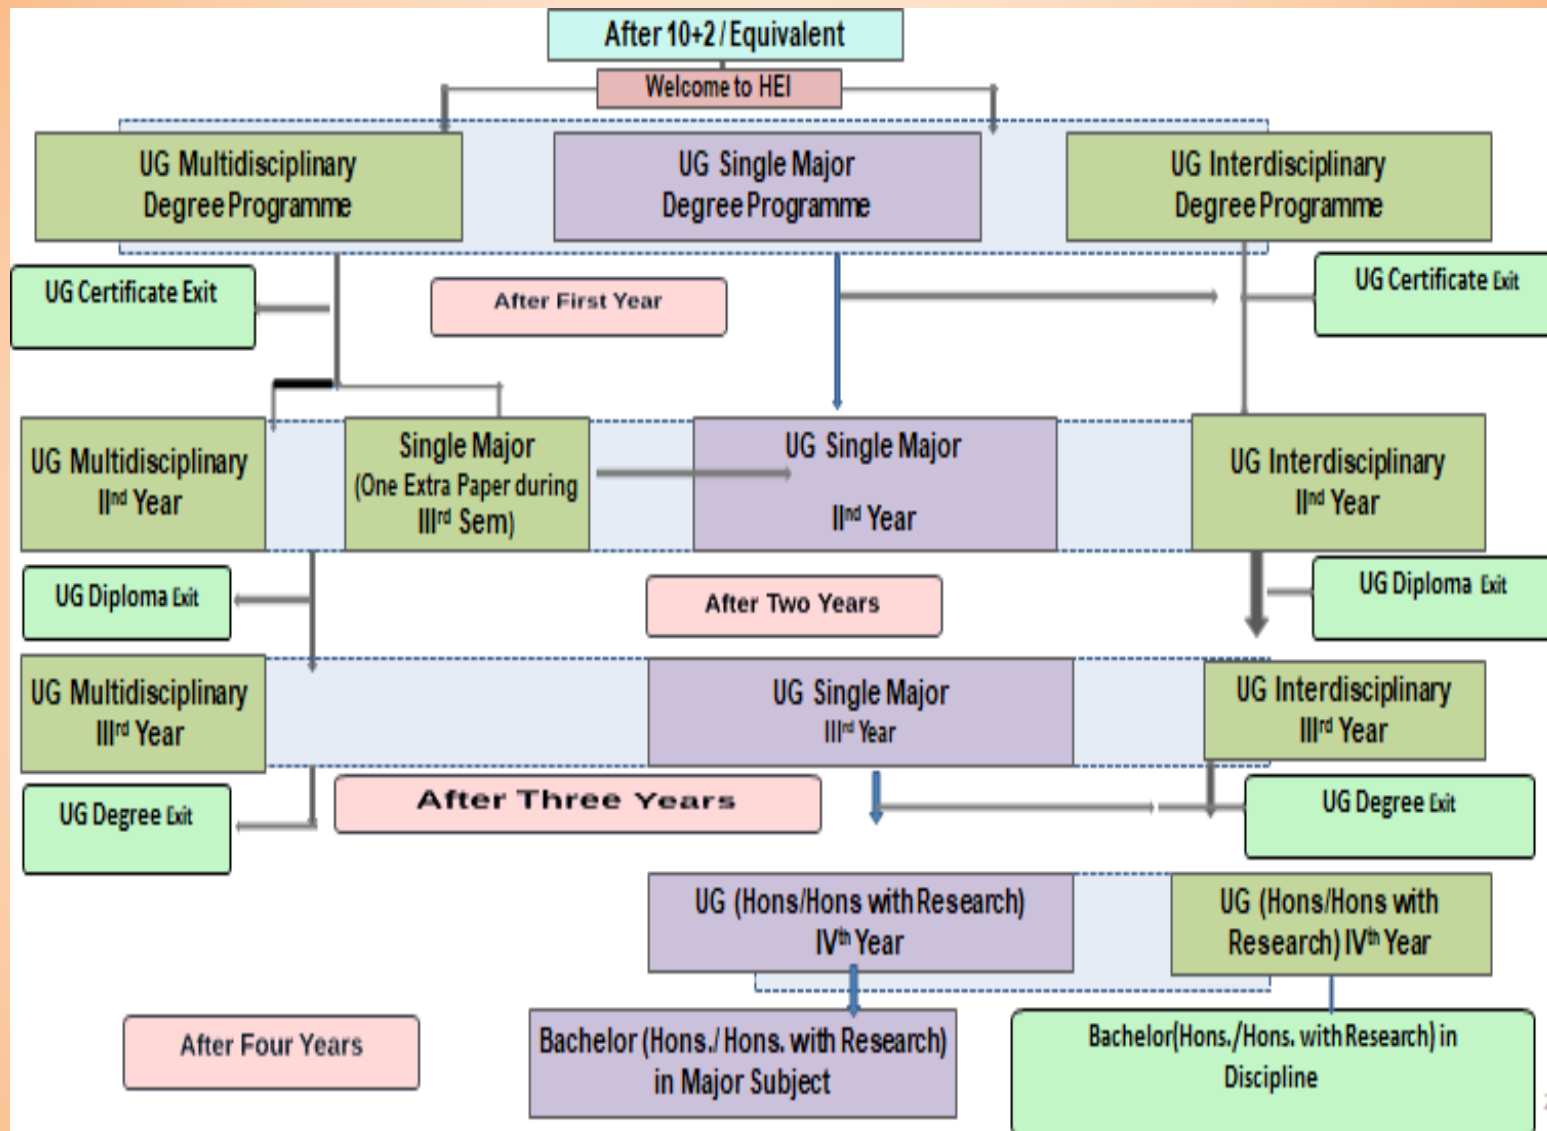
After 10+2 / Equivalent

Welcome to HEI

UG Multidisciplinary Degree Programme

UG Single Major Degree Programme

UG Interdisciplinary Degree Programme

UG Certificate Exit

After First Year

UG Certificate Exit

UG Multidisciplinary II$^{nd}$ Year

Single Major (One Extra Paper during III$^{rd}$ Sem)

UG Single Major II$^{nd}$ Year

UG Interdisciplinary II$^{nd}$ Year

UG Diploma Exit

After Two Years

UG Diploma Exit

UG Multidisciplinary III$^{rd}$ Year

UG Single Major III$^{rd}$ Year

UG Interdisciplinary III$^{rd}$ Year

UG Degree Exit

After Three Years

UG Degree Exit

UG (Hons/Hons with Research) IV$^{th}$ Year

UG (Hons/Hons with Research) IV$^{th}$ Year

After Four Years

Bachelor (Hons./ Hons. with Research) in Major Subject

Bachelor(Hons./Hons. with Research) in Discipline